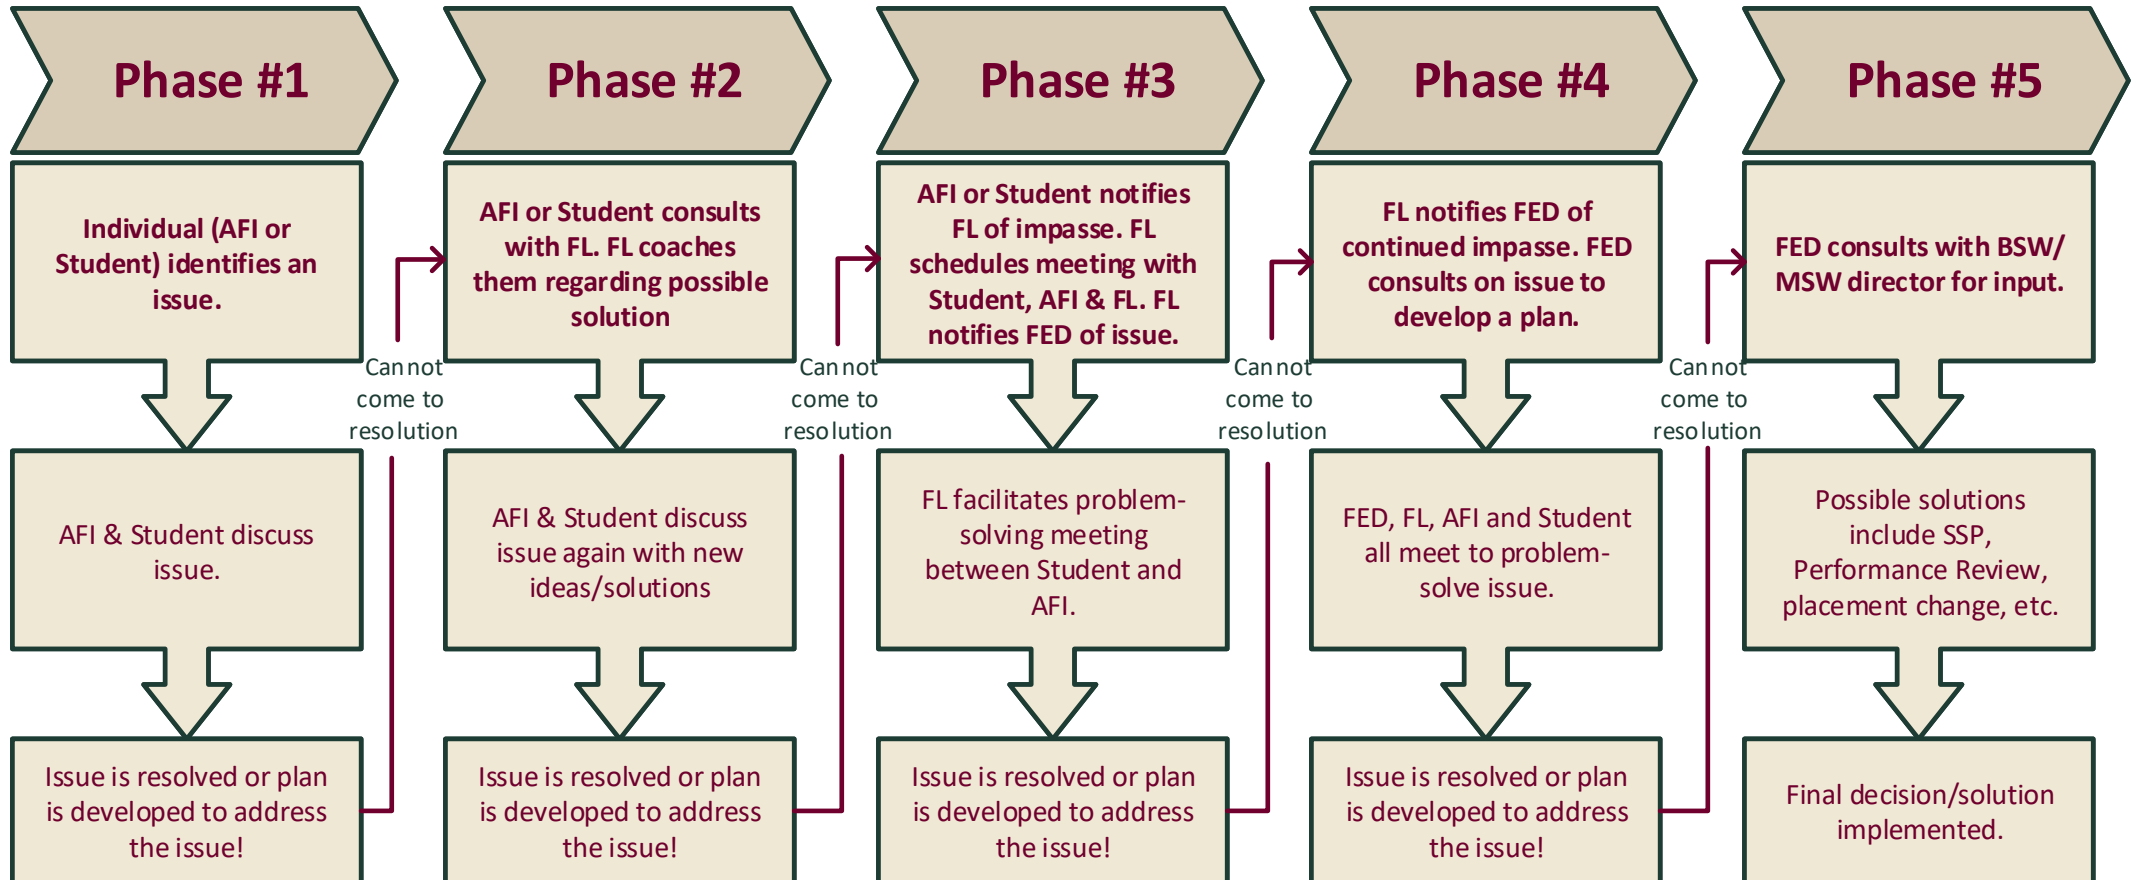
Phase #1

Individual (AFI or Student) identifies an issue.

AFI & Student discuss issue.

Issue is resolved or plan is developed to address the issue!

Cannot come to resolution

Phase #2

AFI or Student consults with FL. FL coaches them regarding possible solution

AFI & Student discuss issue again with new ideas/solutions

Issue is resolved or plan is developed to address the issue!

Cannot come to resolution

Phase #3

AFI or Student notifies FL of impasse. FL schedules meeting with Student, AFI & FL. FL notifies FED of issue.

FL facilitates problem-solving meeting between Student and AFI.

Issue is resolved or plan is developed to address the issue!

Cannot come to resolution

Phase #4

FL notifies FED of continued impasse. FED consults on issue to develop a plan.

FED, FL, AFI and Student all meet to problem-solve issue.

Issue is resolved or plan is developed to address the issue!

Cannot come to resolution

Phase #5

FED consults with BSW/ MSW director for input.

Possible solutions include SSP, Performance Review, placement change, etc.

Final decision/solution implemented.